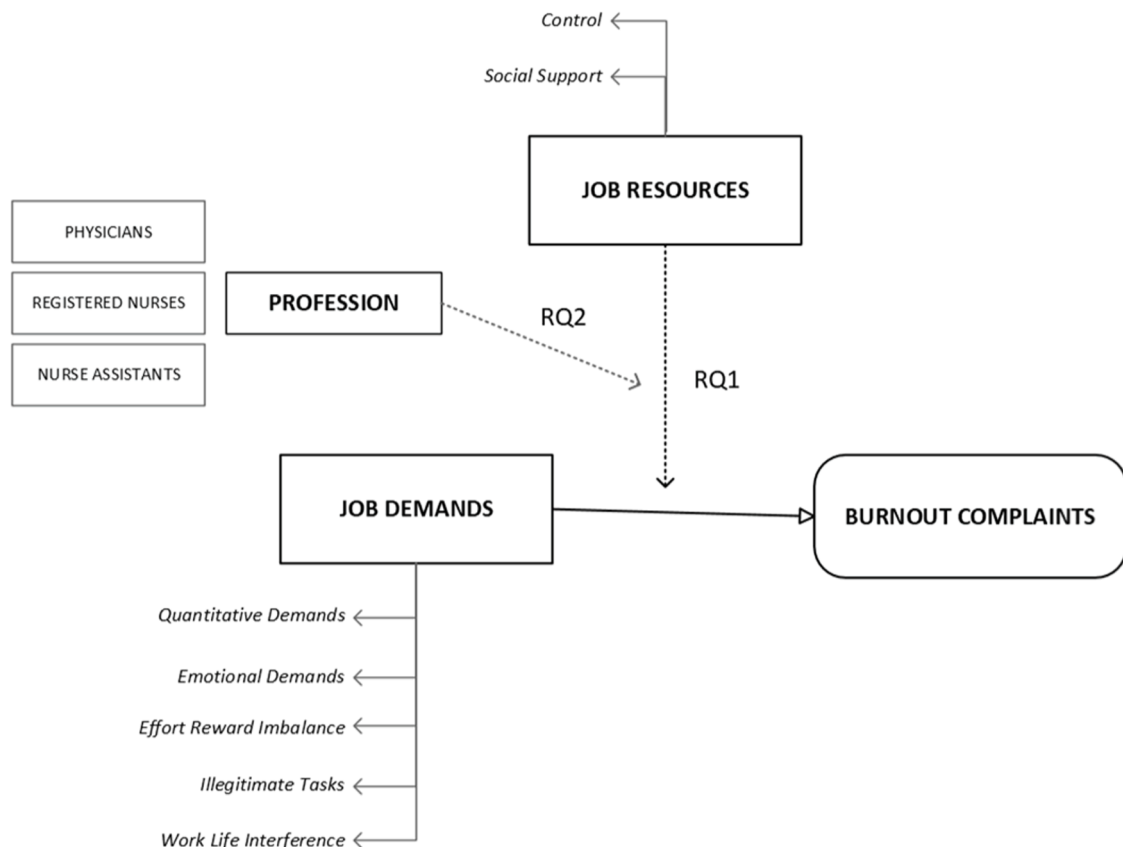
*Control*

*Social Support*

JOB RESOURCES

PHYSICIANS

REGISTERED NURSES

NURSE ASSISTANTS

PROFESSION

RQ2

RQ1

JOB DEMANDS

BURNOUT COMPLAINTS

*Quantitative Demands*

*Emotional Demands*

*Effort Reward Imbalance*

*Illegitimate Tasks*

*Work Life Interference*